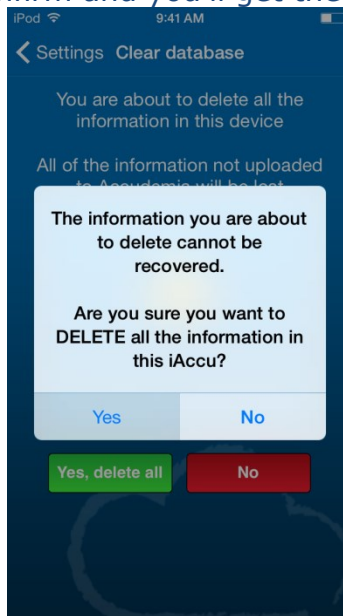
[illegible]

iPod 9:41 AM

Settings Clear database

You are about to delete all the information in this device

All of the information not uploaded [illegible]

The information you are about to delete cannot be recovered.

Are you sure you want to DELETE all the information in this iAccu?

Yes No

Yes, delete all No